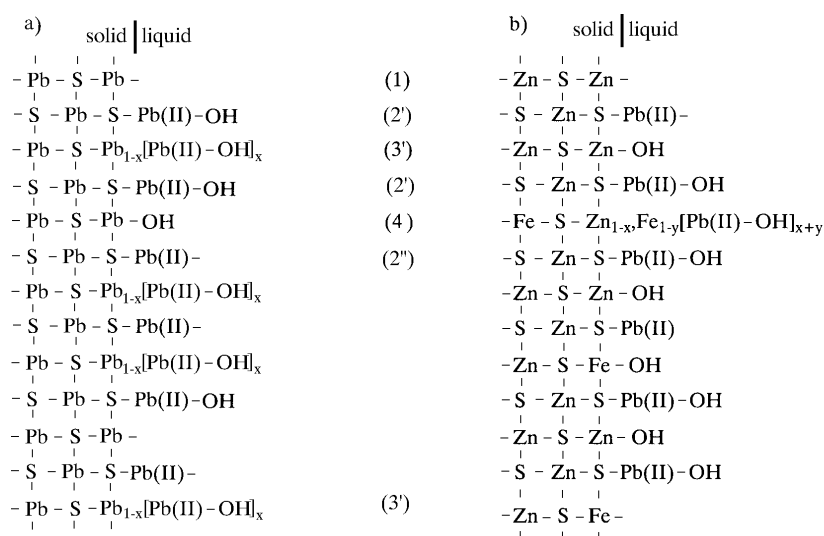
a) solid | liquid

$- Pb - S - Pb -$ (1)
$- S - Pb - S - Pb(II) - OH$ (2')
$- Pb - S - Pb_{1-x}[Pb(II) - OH]_x$ (3')
$- S - Pb - S - Pb(II) - OH$ (2')
$- Pb - S - Pb - OH$ (4 )
$- S - Pb - S - Pb(II) -$ (2")
$- Pb - S - Pb_{1-x}[Pb(II) - OH]_x$
$- S - Pb - S - Pb(II) -$
$- Pb - S - Pb_{1-x}[Pb(II) - OH]_x$
$- S - Pb - S - Pb(II) - OH$
$- Pb - S - Pb -$
$- S - Pb - S - Pb(II) -$
$- Pb - S - Pb_{1-x}[Pb(II) - OH]_x$ (3')

b) solid | liquid

$- Zn - S - Zn -$
$- S - Zn - S - Pb(II) -$
$- Zn - S - Zn - OH$
$- S - Zn - S - Pb(II) - OH$
$- Fe - S - Zn_{1-x}, Fe_{1-y}[Pb(II) - OH]_{x+y}$
$- S - Zn - S - Pb(II) - OH$
$- Zn - S - Zn - OH$
$- S - Zn - S - Pb(II)$
$- Zn - S - Fe - OH$
$- S - Zn - S - Pb(II) - OH$
$- Zn - S - Zn - OH$
$- S - Zn - S - Pb(II) - OH$
$- Zn - S - Fe -$